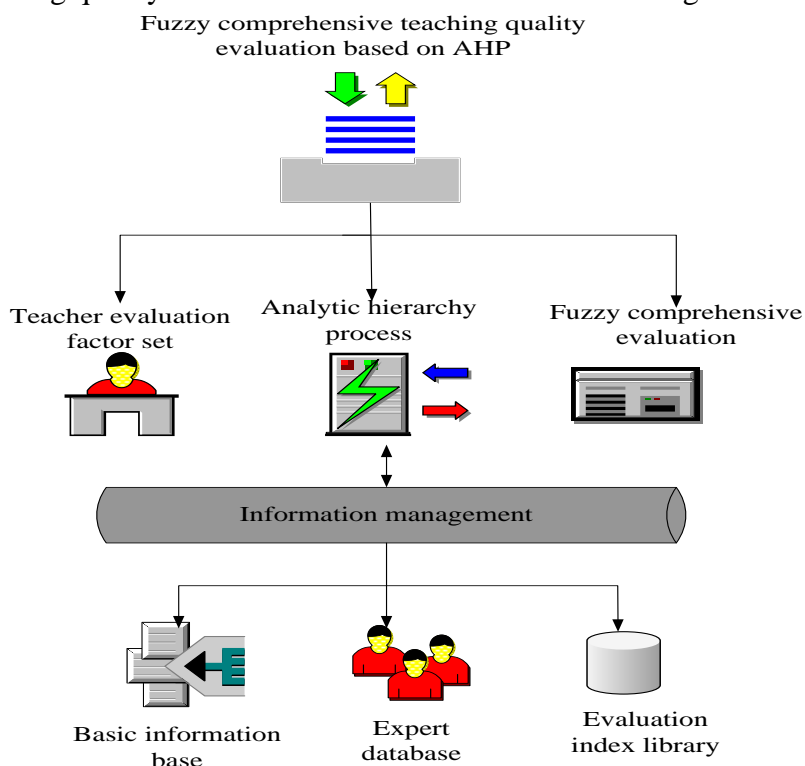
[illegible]

Fuzzy comprehensive teaching quality evaluation based on AHP

Teacher evaluation factor set

Analytic hierarchy process

Fuzzy comprehensive evaluation

Information management

Basic information base

Expert database

Evaluation index library